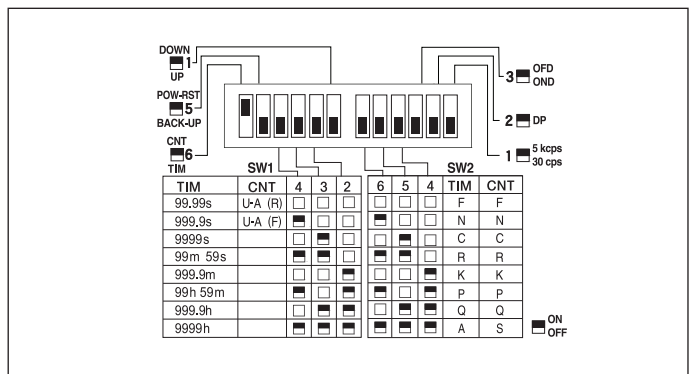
DOWN
1
UP
POW-RST
5
BACK-UP
CNT
6
TIM

3 OFD
OND
2 DP
1 5 kcps
30 cps

SW1

SW2

| TIM | CNT | 4 | 3 | 2 |
|---|---|---|---|---|
| 99.99s | U-A (R) | □ | □ | □ |
| 999.9s | U-A (F) | ■ | □ | □ |
| 9999s | | □ | ■ | □ |
| 99m 59s | | ■ | ■ | □ |
| 999.9m | | □ | □ | ■ |
| 99h 59m | | ■ | □ | ■ |
| 999.9h | | □ | ■ | ■ |
| 9999h | | ■ | ■ | ■ |

| 6 | 5 | 4 | TIM | CNT |
|---|---|---|---|---|
| □ | □ | □ | F | F |
| ■ | □ | □ | N | N |
| □ | ■ | □ | C | C |
| ■ | ■ | □ | R | R |
| □ | □ | ■ | K | K |
| ■ | □ | ■ | P | P |
| □ | ■ | ■ | Q | Q |
| ■ | ■ | ■ | A | S |

ON
OFF